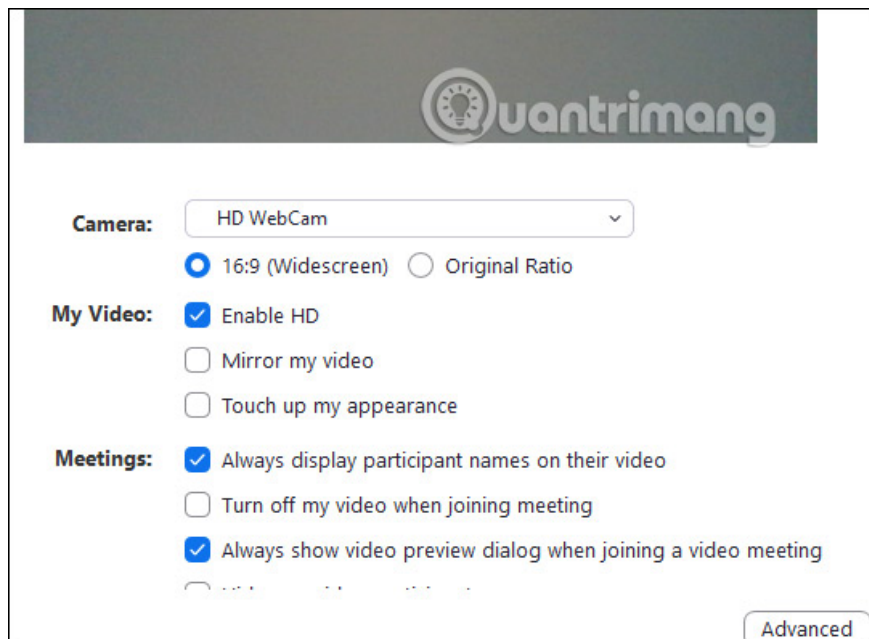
Quantrimang

Camera: HD WebCam

16:9 (Widescreen) Original Ratio

My Video: Enable HD

Mirror my video

Touch up my appearance

Meetings: Always display participant names on their video

Turn off my video when joining meeting

Always show video preview dialog when joining a video meeting

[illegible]

Advanced